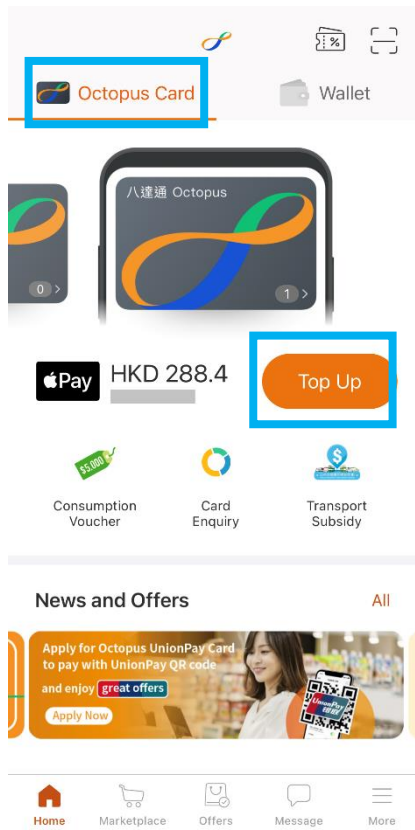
%

Octopus Card

Wallet

八達通 Octopus

0 >

1 >

Pay

HKD 288.4

Top Up

$5,000

Consumption Voucher

Card Enquiry

$

Transport Subsidy

News and Offers

All

Apply for Octopus UnionPay Card to pay with UnionPay QR code

and enjoy great offers

Apply Now

UnionPay 銀聯

Home

Marketplace

Offers

Message

More